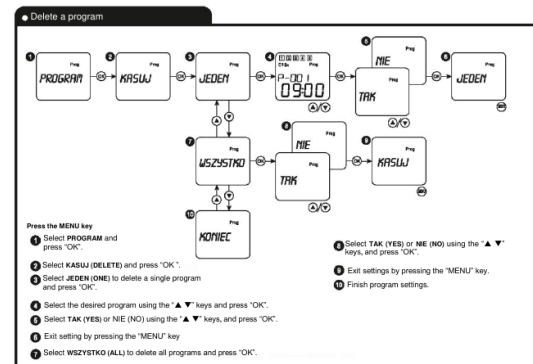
Delete a program

1 Prog PROGRAM OK 2 Prog KASUJ OK 3 Prog JEDEN OK 4 1 2 3 4 5 6 7 Prog P-001 09:00 ▲/▼ OK 5 Prog NIE Prog TAK ▲/▼ OK 6 Prog JEDEN

▲ ▼

7 Prog WSZYSTKO OK 8 Prog NIE Prog TAK ▲/▼ OK 9 Prog KASUJ

10 Prog KONIEC

Press the MENU key
1 Select PROGRAM and press "OK".
2 Select KASUJ (DELETE) and press "OK ".
3 Select JEDEN (ONE) to delete a single program and press "OK".
4 Select the desired program using the "▲ ▼" keys and press "OK".
5 Select TAK (YES) or NIE (NO) using the "▲ ▼" keys, and press "OK".
6 Exit setting by pressing the "MENU" key
7 Select WSZYSTKO (ALL) to delete all programs and press "OK".

8 Select TAK (YES) or NIE (NO) using the "▲ ▼" keys, and press "OK".
9 Exit settings by pressing the "MENU" key.
10 Finish program settings.